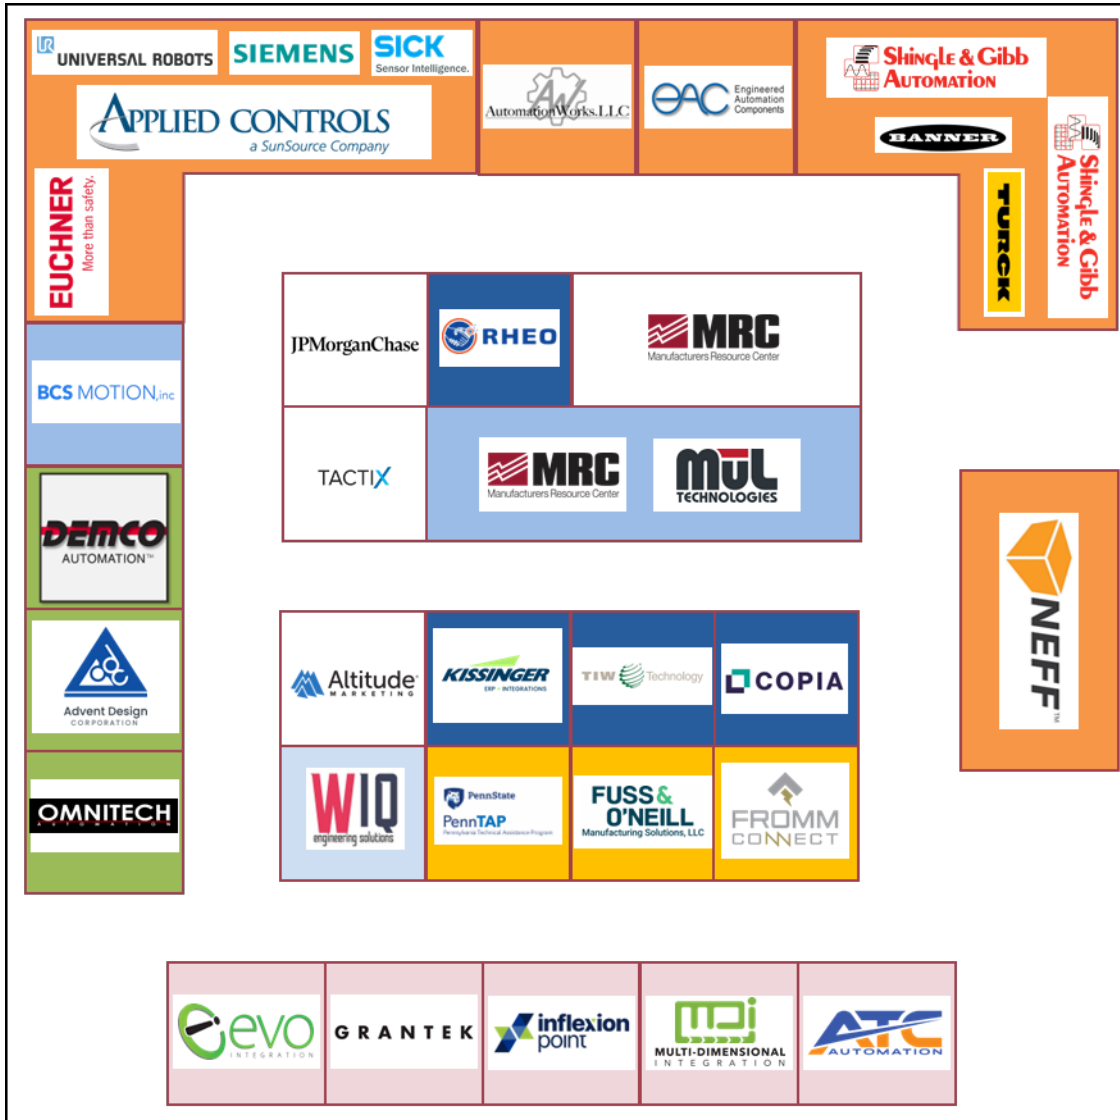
UR UNIVERSAL ROBOTS
SIEMENS
SICK Sensor Intelligence.
APPLIED CONTROLS a SunSource Company
AutomationWorks, LLC
EAC Engineered Automation Components
Shingle & Gibb Automation
BANNER
Shingle & Gibb Automation
TURCK
EUCHNER More than safety.
JPMorganChase
RHEO
MRC Manufacturers Resource Center
BCS MOTION, inc
TACTIX
MRC Manufacturers Resource Center
MUL TECHNOLOGIES
DEMCO AUTOMATION™
NEFF™
Advent Design CORPORATION
Altitude MARKETING
KISSINGER ERP • INTEGRATIONS
TIW Technology
COPIA
OMNITECH AUTOMATION
WIQ engineering solutions
PennState PennTAP Pennsylvania Technical Assistance Program
FUSS & O'NEILL Manufacturing Solutions, LLC
FROMM CONNECT
evo INTEGRATION
GRANTEK
inflexion point
MDI MULTI-DIMENSIONAL INTEGRATION
ATC AUTOMATION